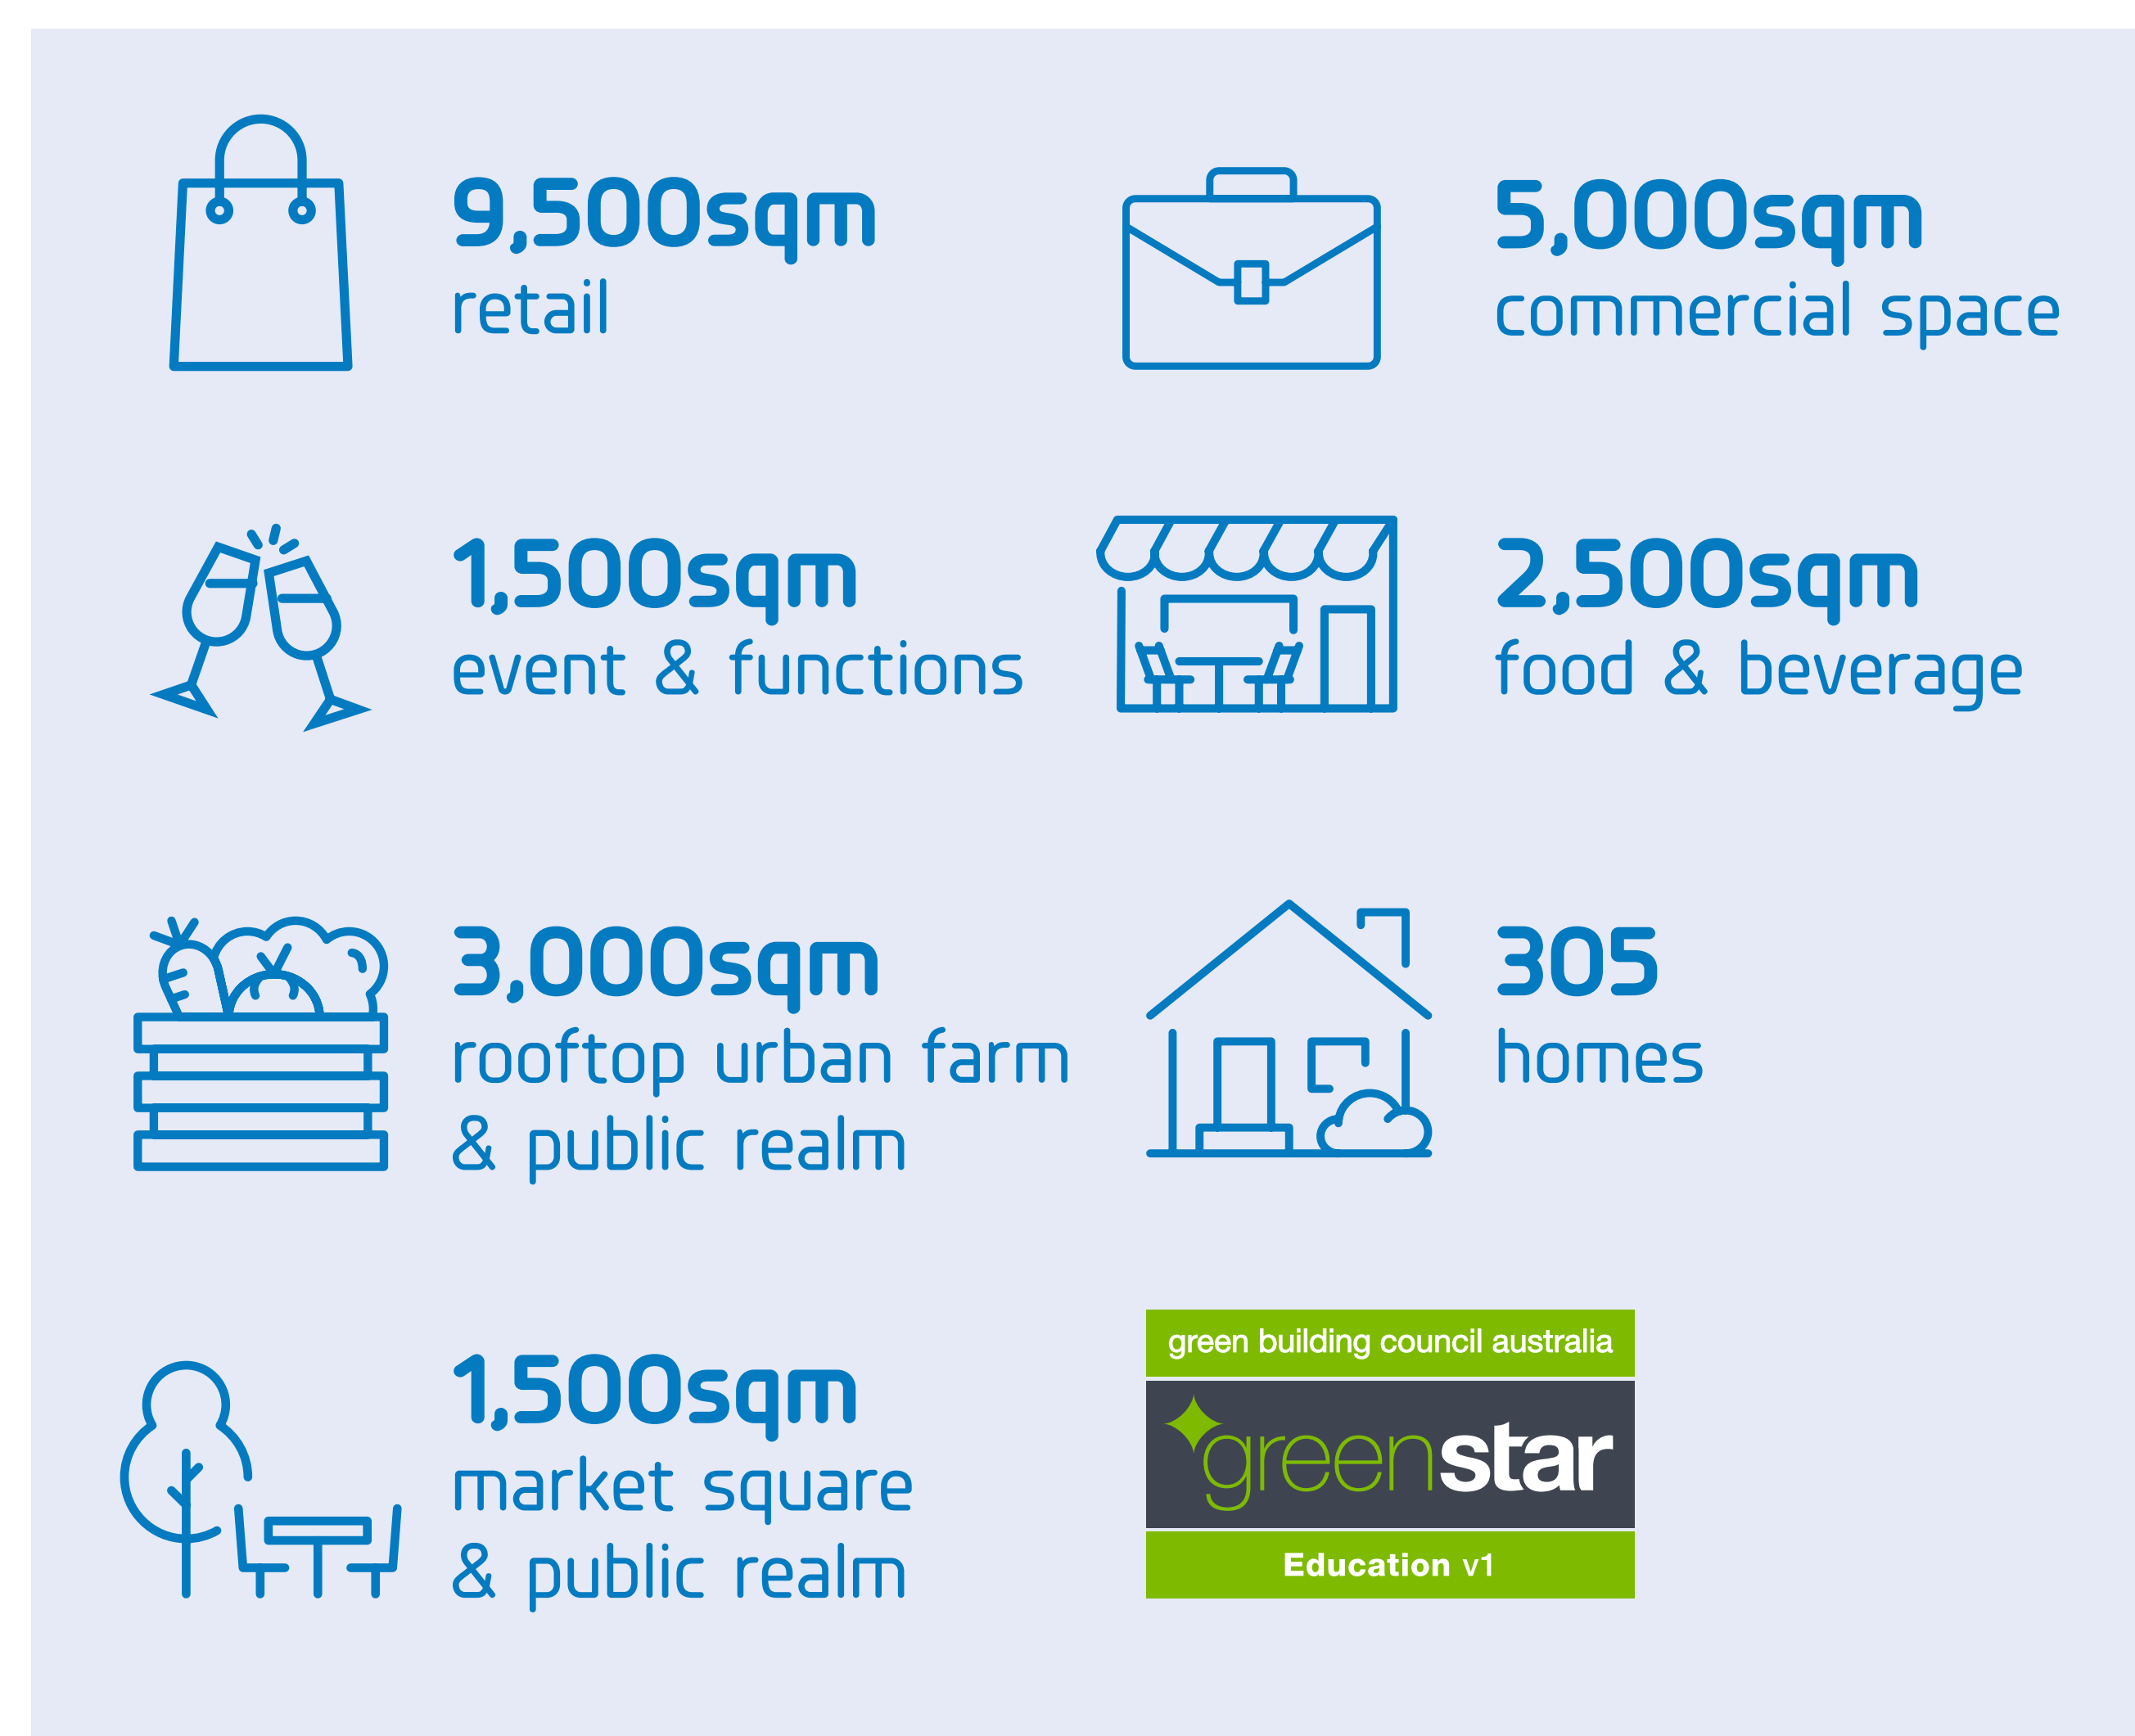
9,500sqm
retail

5,000sqm
commercial space

1,500sqm
event & functions

2,500sqm
food & beverage

3,000sqm
rooftop urban farm & public realm

305
homes

1,500sqm
market square & public realm

green building council australia
greenstar
Education v1